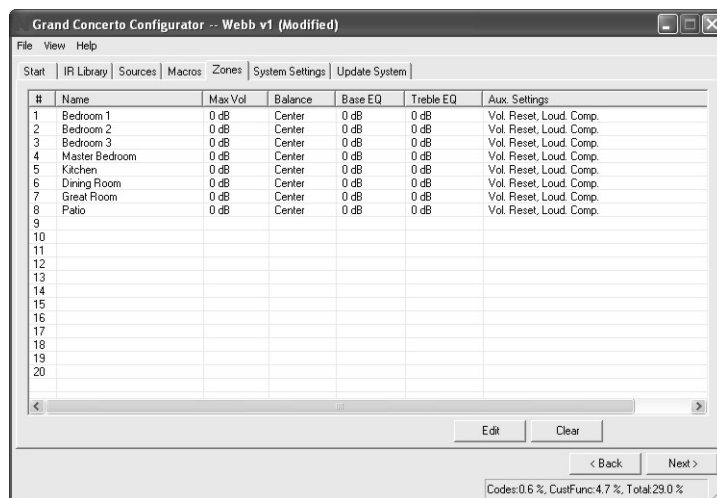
Grand Concerto Configurator -- Webb v1 (Modified)

File View Help

Start | IR Library | Sources | Macros | Zones | System Settings | Update System

| # | Name | Max Vol | Balance | Base EQ | Treble EQ | Aux. Settings |
|---|---|---|---|---|---|---|
| 1 | Bedroom 1 | 0 dB | Center | 0 dB | 0 dB | Vol. Reset, Loud. Comp. |
| 2 | Bedroom 2 | 0 dB | Center | 0 dB | 0 dB | Vol. Reset, Loud. Comp. |
| 3 | Bedroom 3 | 0 dB | Center | 0 dB | 0 dB | Vol. Reset, Loud. Comp. |
| 4 | Master Bedroom | 0 dB | Center | 0 dB | 0 dB | Vol. Reset, Loud. Comp. |
| 5 | Kitchen | 0 dB | Center | 0 dB | 0 dB | Vol. Reset, Loud. Comp. |
| 6 | Dining Room | 0 dB | Center | 0 dB | 0 dB | Vol. Reset, Loud. Comp. |
| 7 | Great Room | 0 dB | Center | 0 dB | 0 dB | Vol. Reset, Loud. Comp. |
| 8 | Patio | 0 dB | Center | 0 dB | 0 dB | Vol. Reset, Loud. Comp. |
| 9 | | | | | | |
| 10 | | | | | | |
| 11 | | | | | | |
| 12 | | | | | | |
| 13 | | | | | | |
| 14 | | | | | | |
| 15 | | | | | | |
| 16 | | | | | | |
| 17 | | | | | | |
| 18 | | | | | | |
| 19 | | | | | | |
| 20 | | | | | | |

Edit Clear

< Back Next >

Codes:0.6 %, CustFunc:4.7 %, Total:29.0 %